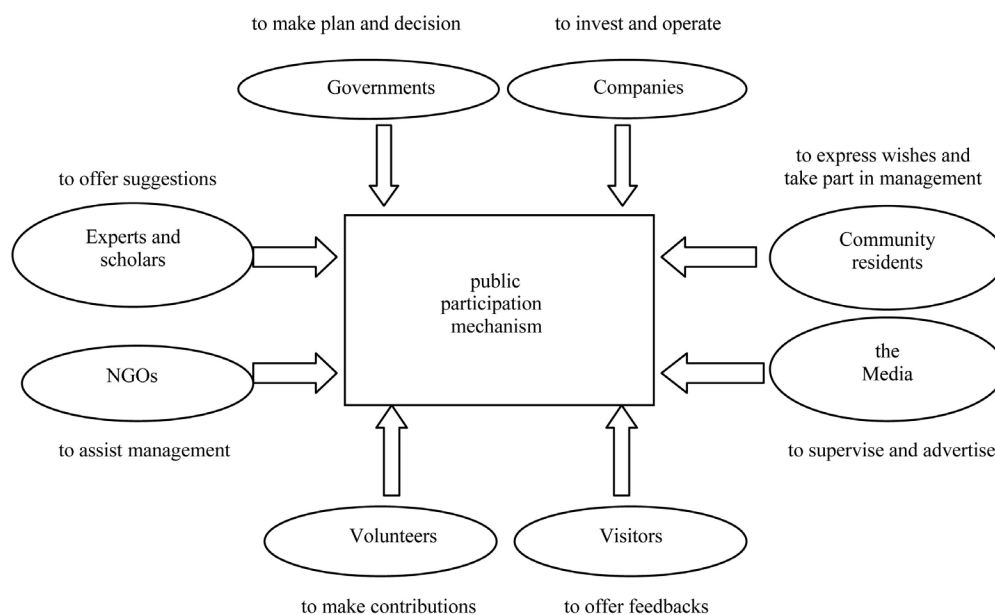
to make plan and decision

Governments

to invest and operate

Companies

to offer suggestions

Experts and scholars

to express wishes and take part in management

Community residents

public participation mechanism

NGOs

to assist management

the Media

to supervise and advertise

Volunteers

to make contributions

Visitors

to offer feedbacks